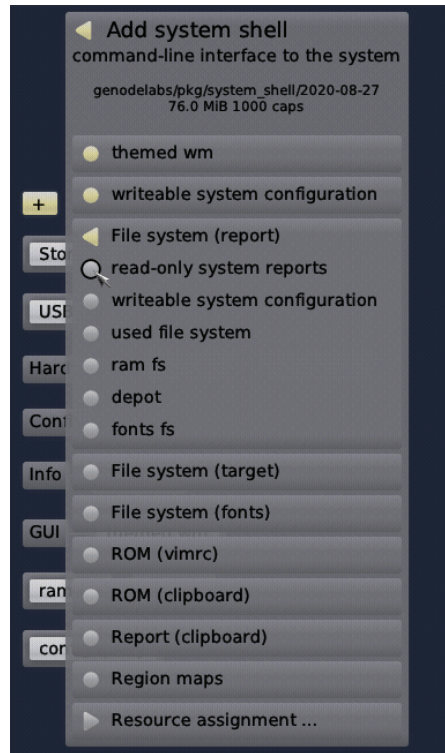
Add system shell
command-line interface to the system

genodelabs/pkg/system_shell/2020-08-27
76.0 MiB 1000 caps

themed wm

writeable system configuration

File system (report)

read-only system reports

writeable system configuration

used file system

ram fs

depot

fonts fs

File system (target)

File system (fonts)

ROM (vimrc)

ROM (clipboard)

Report (clipboard)

Region maps

Resource assignment ...

+

Sto

USI

Harc

Cont

Info

GUI

ran

cor